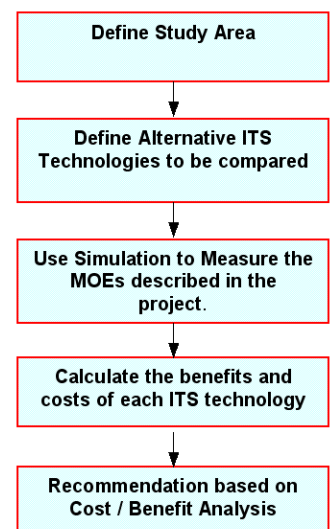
Define Study Area

Define Alternative ITS Technologies to be compared

Use Simulation to Measure the MOEs described in the project.

Calculate the benefits and costs of each ITS technology

Recommendation based on Cost / Benefit Analysis